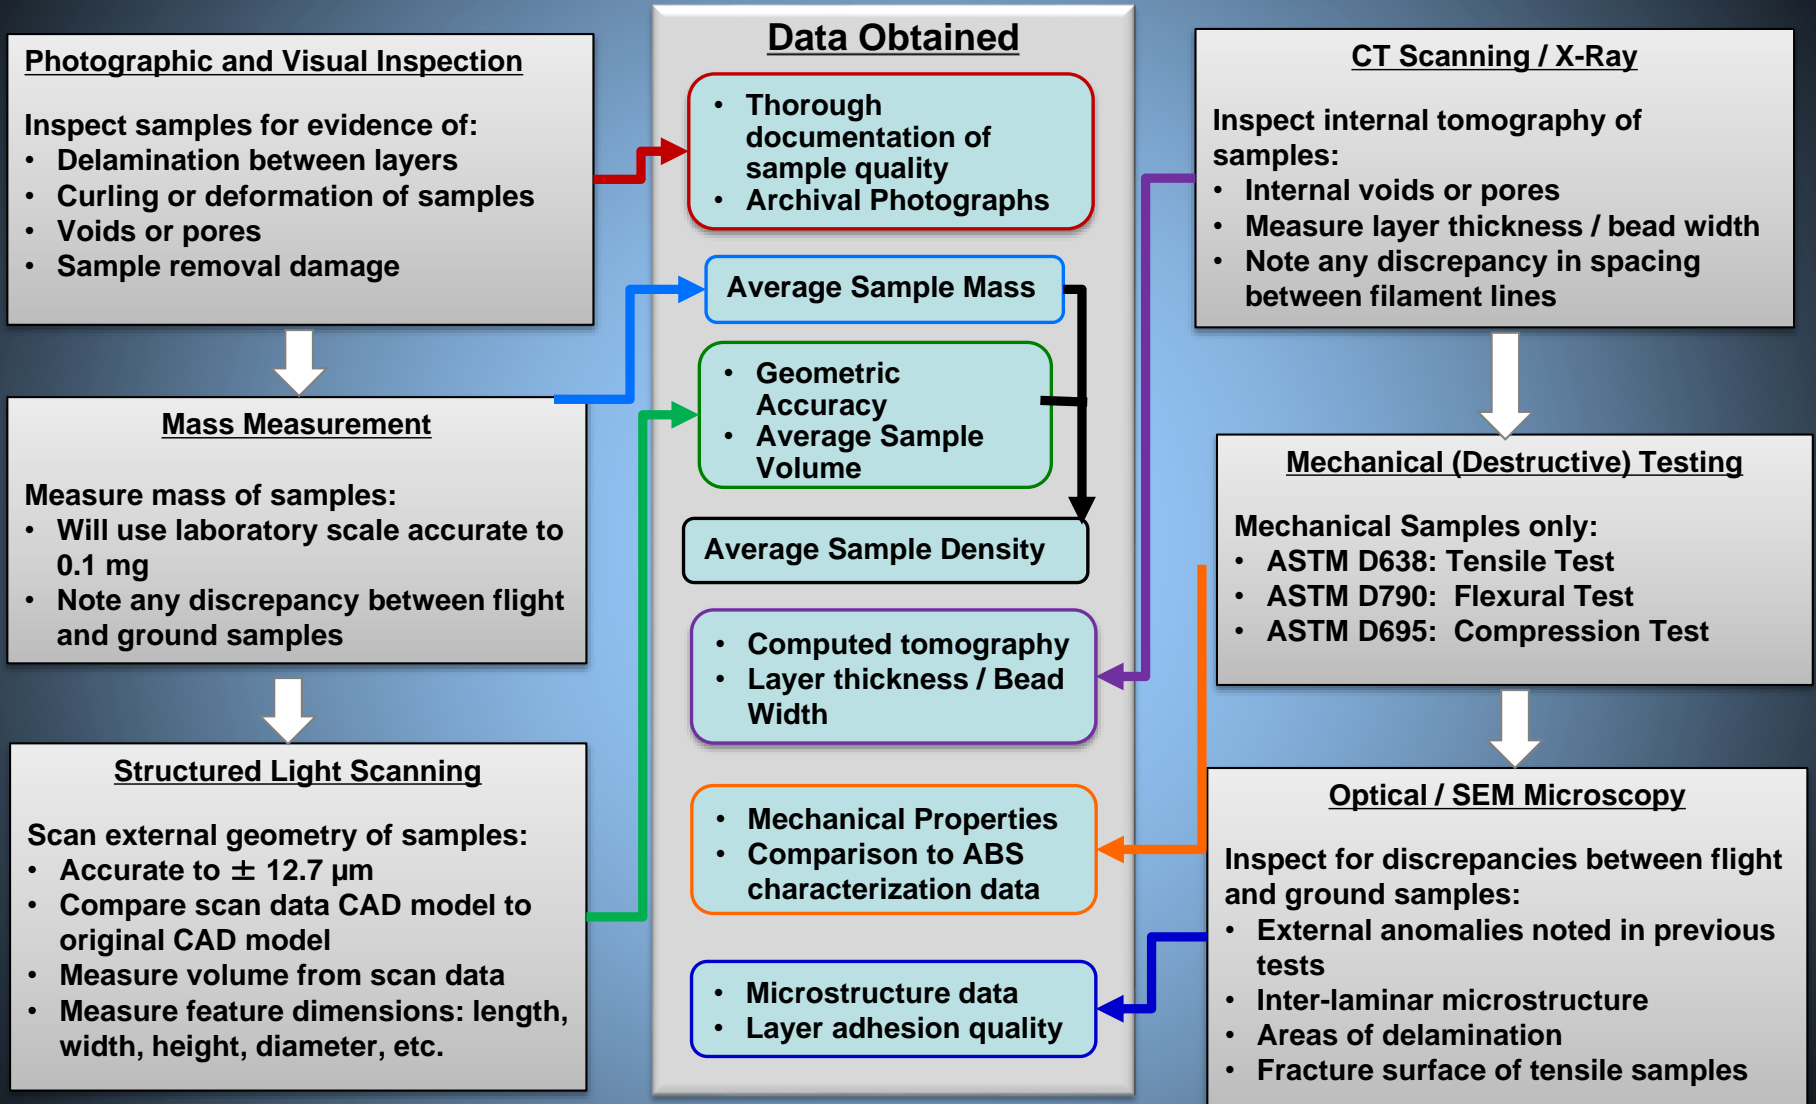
Photographic and Visual Inspection

Inspect samples for evidence of:
• Delamination between layers
• Curling or deformation of samples
• Voids or pores
• Sample removal damage

Mass Measurement

Measure mass of samples:
• Will use laboratory scale accurate to 0.1 mg
• Note any discrepancy between flight and ground samples

Structured Light Scanning

Scan external geometry of samples:
• Accurate to ± 12.7 μm
• Compare scan data CAD model to original CAD model
• Measure volume from scan data
• Measure feature dimensions: length, width, height, diameter, etc.

Data Obtained

• Thorough documentation of sample quality
• Archival Photographs

Average Sample Mass

• Geometric Accuracy
• Average Sample Volume

Average Sample Density

• Computed tomography
• Layer thickness / Bead Width

• Mechanical Properties
• Comparison to ABS characterization data

• Microstructure data
• Layer adhesion quality

CT Scanning / X-Ray

Inspect internal tomography of samples:
• Internal voids or pores
• Measure layer thickness / bead width
• Note any discrepancy in spacing between filament lines

Mechanical (Destructive) Testing

Mechanical Samples only:
• ASTM D638: Tensile Test
• ASTM D790: Flexural Test
• ASTM D695: Compression Test

Optical / SEM Microscopy

Inspect for discrepancies between flight and ground samples:
• External anomalies noted in previous tests
• Inter-laminar microstructure
• Areas of delamination
• Fracture surface of tensile samples